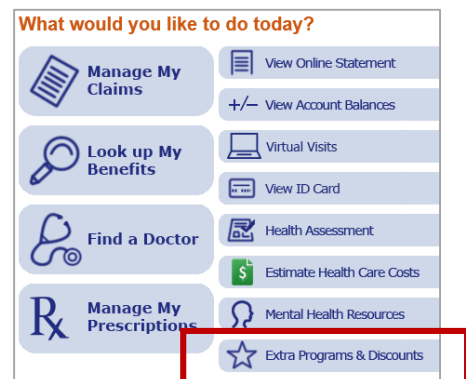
What would you like to do today?

Manage My Claims

Look up My Benefits

Find a Doctor

Manage My Prescriptions

View Online Statement

+/– View Account Balances

Virtual Visits

View ID Card

Health Assessment

Estimate Health Care Costs

Mental Health Resources

Extra Programs & Discounts